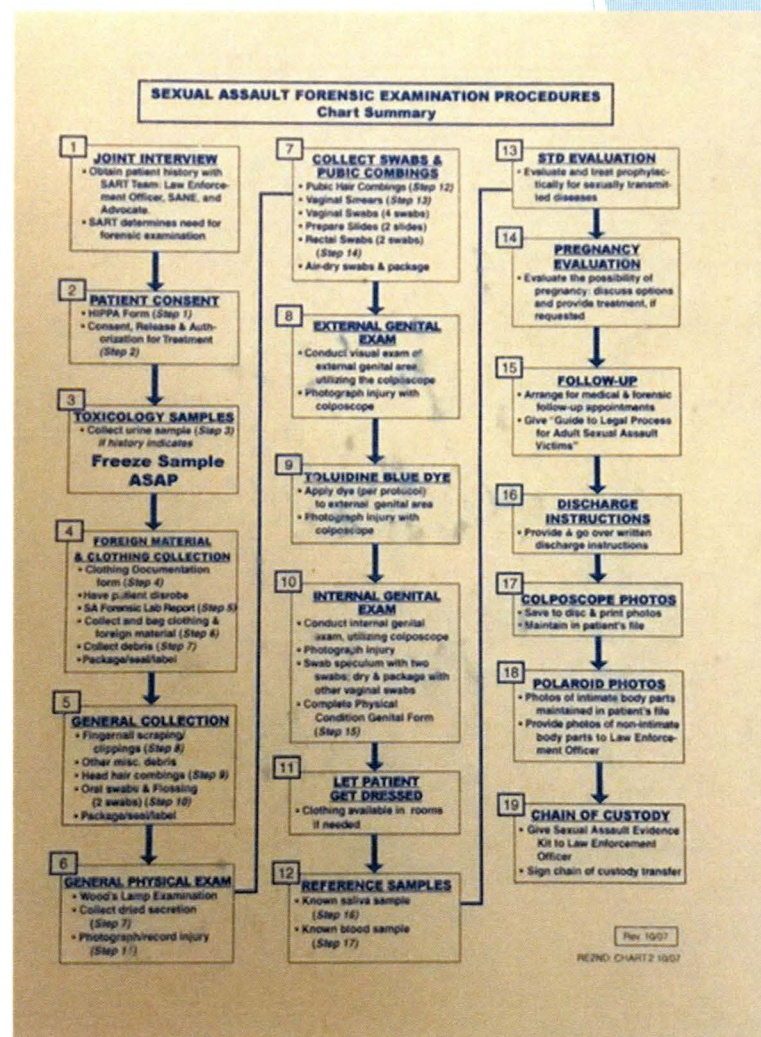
SEXUAL ASSAULT FORENSIC EXAMINATION PROCEDURES
Chart Summary

1
JOINT INTERVIEW
• Obtain patient history with SART Team: Law Enforcement Officer, SANE, and Advocate.
• SART determines need for forensic examination

2
PATIENT CONSENT
• HIPPA Form (Step 1)
• Consent, Release & Authorization for Treatment (Step 2)

3
TOXICOLOGY SAMPLES
• Collect urine sample (Step 3) if history indicates
Freeze Sample ASAP

4
FOREIGN MATERIAL & CLOTHING COLLECTION
• Clothing Documentation form (Step 4)
• Have patient disrobe
• SA Forensic Lab Report (Step 5)
• Collect and bag clothing & foreign material (Step 6)
• Collect debris (Step 7)
• Package/seal/label

5
GENERAL COLLECTION
• Fingernail scraping/clippings (Step 8)
• Other misc. debris
• Head hair combings (Step 9)
• Oral swabs & Flossing (2 swabs) (Step 10)
• Package/seal/label

6
GENERAL PHYSICAL EXAM
• Wood's Lamp Examination
• Collect dried secretion (Step 7)
• Photograph/record injury (Step 11)

7
COLLECT SWABS & PUBIC COMBINGS
• Pubic Hair Combings (Step 12)
• Vaginal Smears (Step 13)
• Vaginal Swabs (4 swabs)
• Prepare Slides (2 slides)
• Rectal Swabs (2 swabs) (Step 14)
• Air-dry swabs & package

8
EXTERNAL GENITAL EXAM
• Conduct visual exam of external genital area utilizing the colposcope
• Photograph injury with colposcope

9
TOLUIDINE BLUE DYE
• Apply dye (per protocol) to external genital area
• Photograph injury with colposcope

10
INTERNAL GENITAL EXAM
• Conduct internal genital exam, utilizing colposcope
• Photograph injury
• Swab speculum with two swabs; dry & package with other vaginal swabs
• Complete Physical Condition Genital Form (Step 15)

11
LET PATIENT GET DRESSED
• Clothing available in rooms if needed

12
REFERENCE SAMPLES
• Known saliva sample (Step 16)
• Known blood sample (Step 17)

13
STD EVALUATION
• Evaluate and treat prophylactically for sexually transmitted diseases

14
PREGNANCY EVALUATION
• Evaluate the possibility of pregnancy; discuss options and provide treatment, if requested

15
FOLLOW-UP
• Arrange for medical & forensic follow-up appointments
• Give "Guide to Legal Process for Adult Sexual Assault Victims"

16
DISCHARGE INSTRUCTIONS
• Provide & go over written discharge instructions

17
COLPOSCOPE PHOTOS
• Save to disc & print photos
• Maintain in patient's file

18
POLAROID PHOTOS
• Photos of intimate body parts maintained in patient's file
• Provide photos of non-intimate body parts to Law Enforcement Officer

19
CHAIN OF CUSTODY
• Give Sexual Assault Evidence Kit to Law Enforcement Officer
• Sign chain of custody transfer

Rev. 10/07

RE2ND: CHART2 10/07